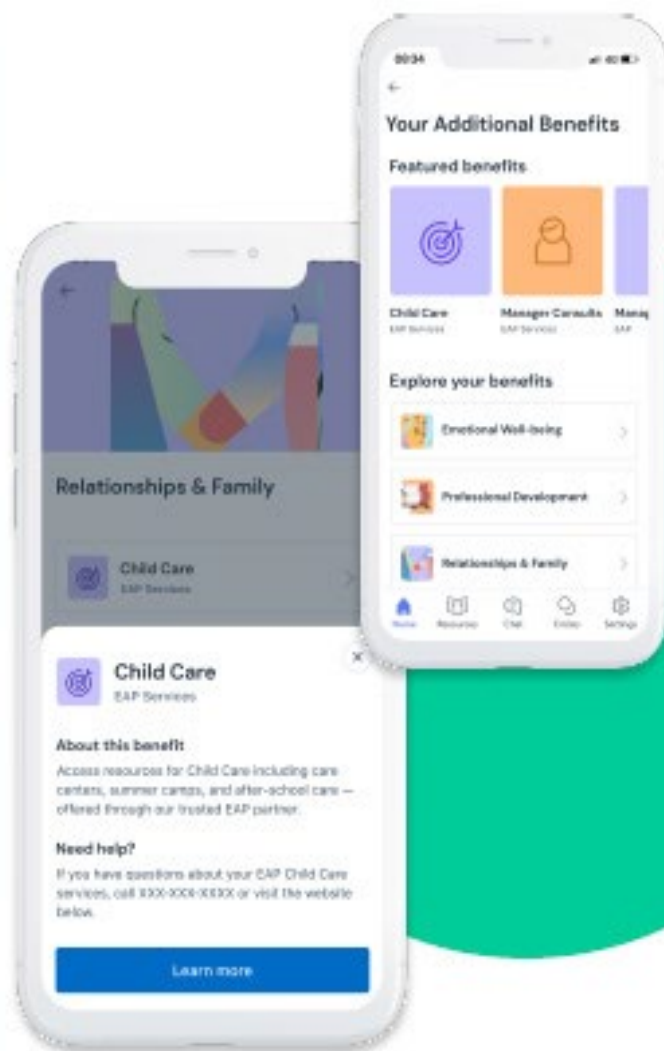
09:34

Your Additional Benefits

Featured benefits

Child Care
EAP Services

Manager Consults
EAP Services

Manag
EAP

Explore your benefits

Emotional Well-being

Professional Development

Relationships & Family

Home
Resources
Chat
Entries
Settings

Relationships & Family

Child Care
EAP Services

Child Care
EAP Services

About this benefit

Access resources for Child Care including care centers, summer camps, and after-school care — offered through our trusted EAP partner.

Need help?

If you have questions about your EAP Child Care services, call XXX-XXX-XXXX or visit the website below.

Learn more